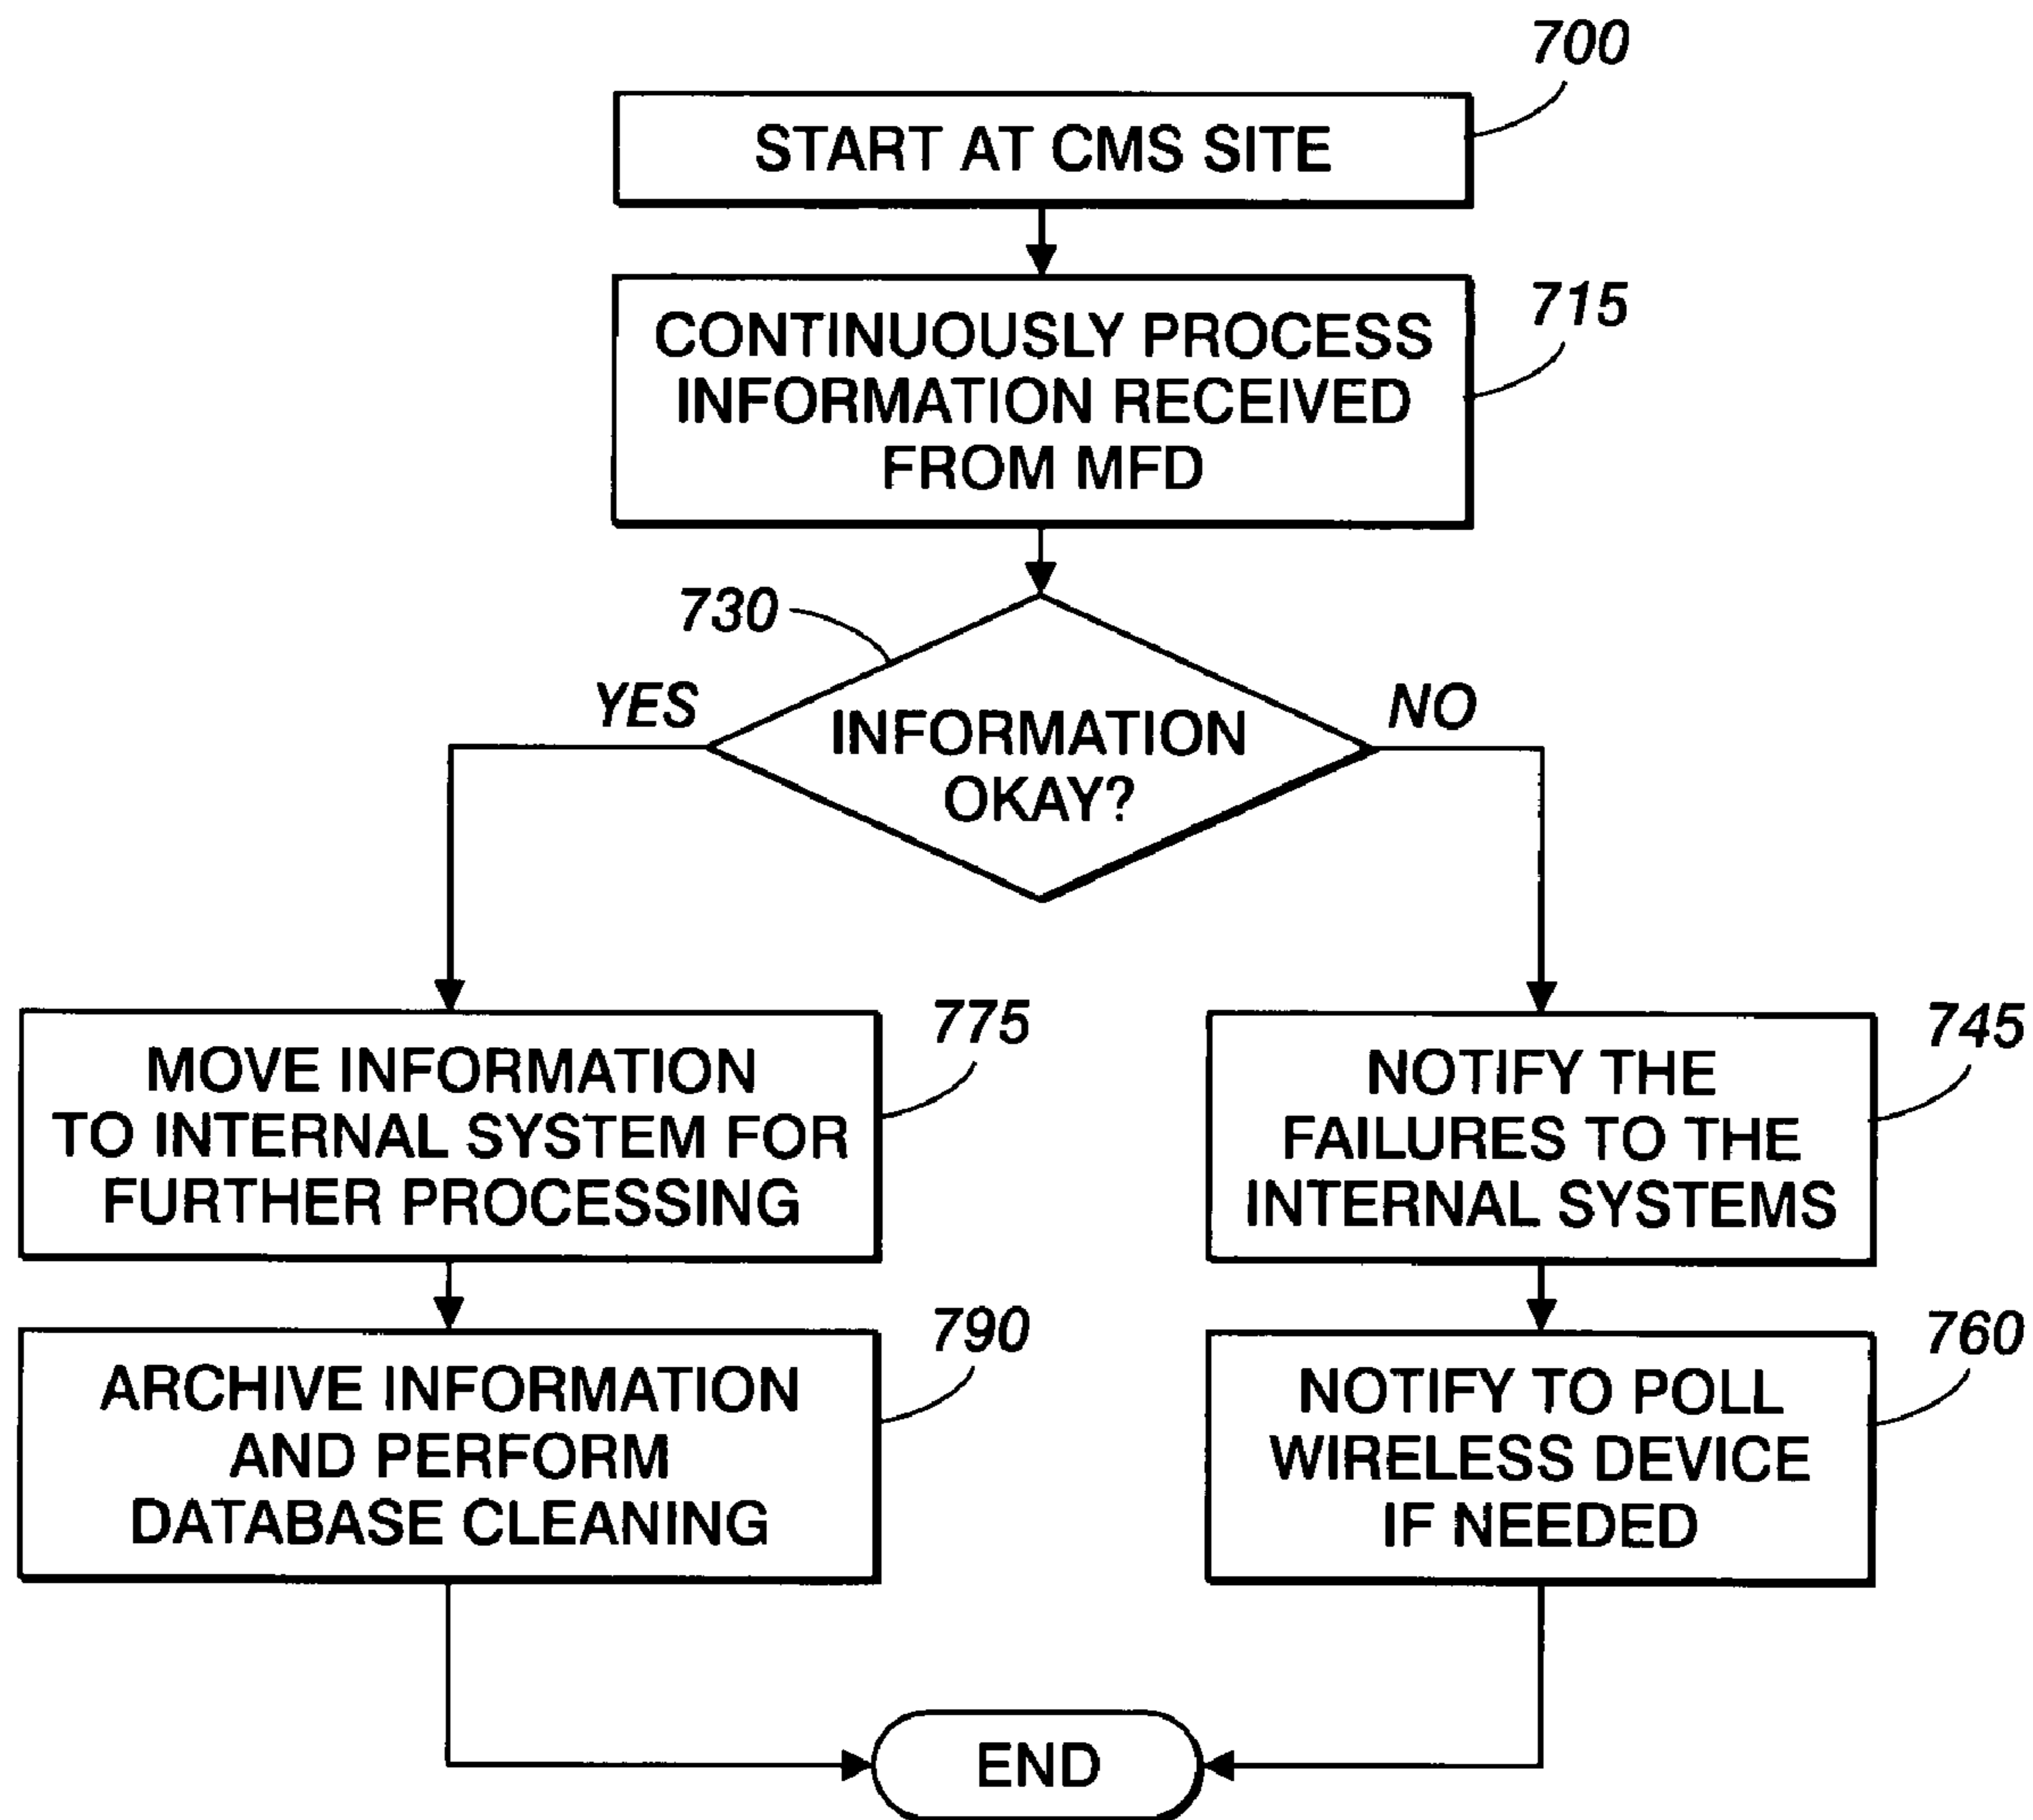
700
START AT CMS SITE

715
CONTINUOUSLY PROCESS INFORMATION RECEIVED FROM MFD

730
INFORMATION OKAY?

YES

NO

775
MOVE INFORMATION TO INTERNAL SYSTEM FOR FURTHER PROCESSING

745
NOTIFY THE FAILURES TO THE INTERNAL SYSTEMS

790
ARCHIVE INFORMATION AND PERFORM DATABASE CLEANING

760
NOTIFY TO POLL WIRELESS DEVICE IF NEEDED

END